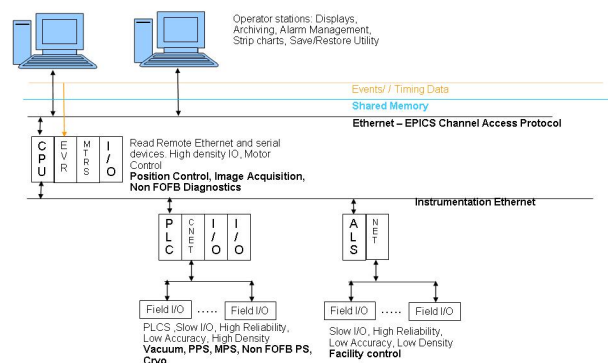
Operator stations: Displays, Archiving, Alarm Management, Strip charts, Save/Restore Utility

Events/ / Timing Data

Shared Memory

Ethernet – EPICS Channel Access Protocol

CPU

EVR

MTRS

I/O

Read Remote Ethernet and serial devices. High density IO, Motor Control

Position Control, Image Acquisition, Non FOFB Diagnostics

Instrumentation Ethernet

PLC

CNET

I/O

I/O

ALS

NET

Field I/O ..... Field I/O

PLCS ,Slow I/O, High Reliability, Low Accuracy, High Density

Vacuum, PPS, MPS, Non FOFB PS, Cryo

Field I/O ..... Field I/O

Slow I/O, High Reliability, Low Accuracy, Low Density

Facility control